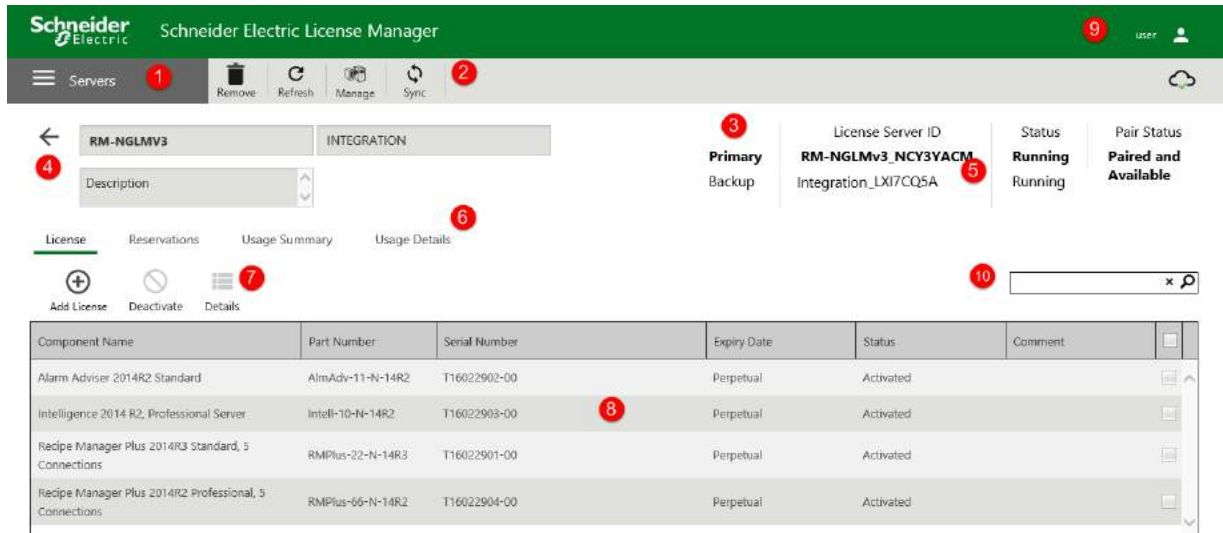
Schneider Electric Schneider Electric License Manager 9 user

Servers 1 Remove Refresh Manage Sync 2

RM-NGLMV3 INTEGRATION
4
Description

3
Primary
Backup

License Server ID
RM-NGLMv3_NCY3YACM
Integration_LXI7CQ5A 5

Status
Running
Running

Pair Status
Paired and Available

6
License Reservations Usage Summary Usage Details

Add License Deactivate Details 7

10 × 

| Component Name | Part Number | Serial Number | Expiry Date | Status | Comment | |
|---|---|---|---|---|---|---|
| Alarm Adviser 2014R2 Standard | AlmAdv-11-N-14R2 | T16022902-00 | Perpetual | Activated | | |
| Intelligence 2014 R2, Professional Server | Intell-10-N-14R2 | T16022903-00 8 | Perpetual | Activated | | |
| Recipe Manager Plus 2014R3 Standard, 5 Connections | RMPlus-22-N-14R3 | T16022901-00 | Perpetual | Activated | | |
| Recipe Manager Plus 2014R2 Professional, 5 Connections | RMPlus-66-N-14R2 | T16022904-00 | Perpetual | Activated | | |